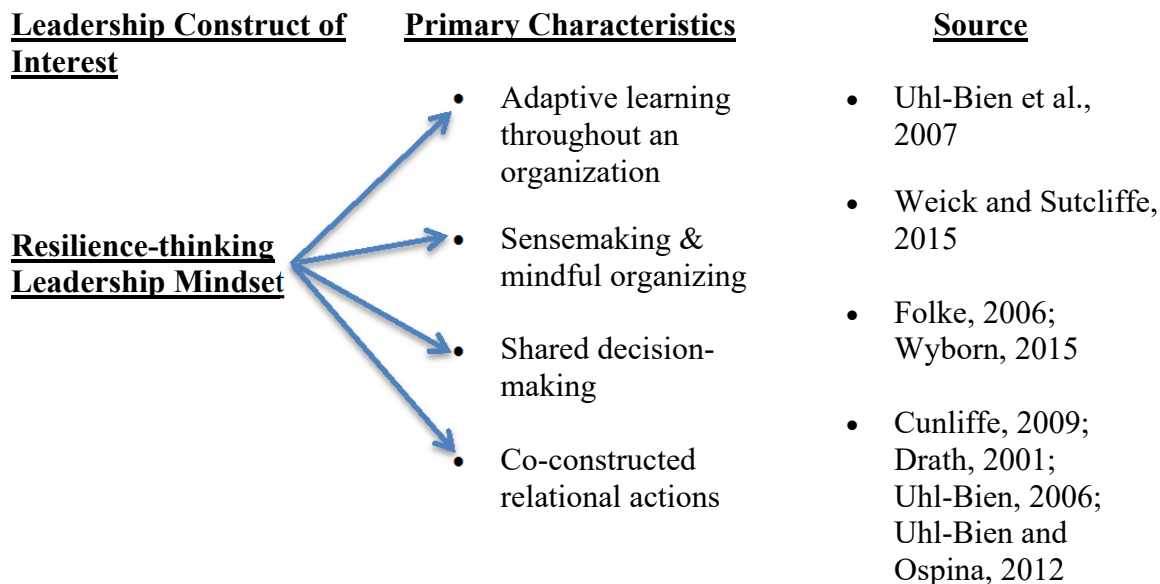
Leadership Construct of Interest

Resilience-thinking Leadership Mindset

Primary Characteristics

- Adaptive learning throughout an organization
- Sensemaking & mindful organizing
- Shared decision-making
- Co-constructed relational actions

Source

- Uhl-Bien et al., 2007
- Weick and Sutcliffe, 2015
- Folke, 2006; Wyborn, 2015
- Cunliffe, 2009; Drath, 2001; Uhl-Bien, 2006; Uhl-Bien and Ospina, 2012